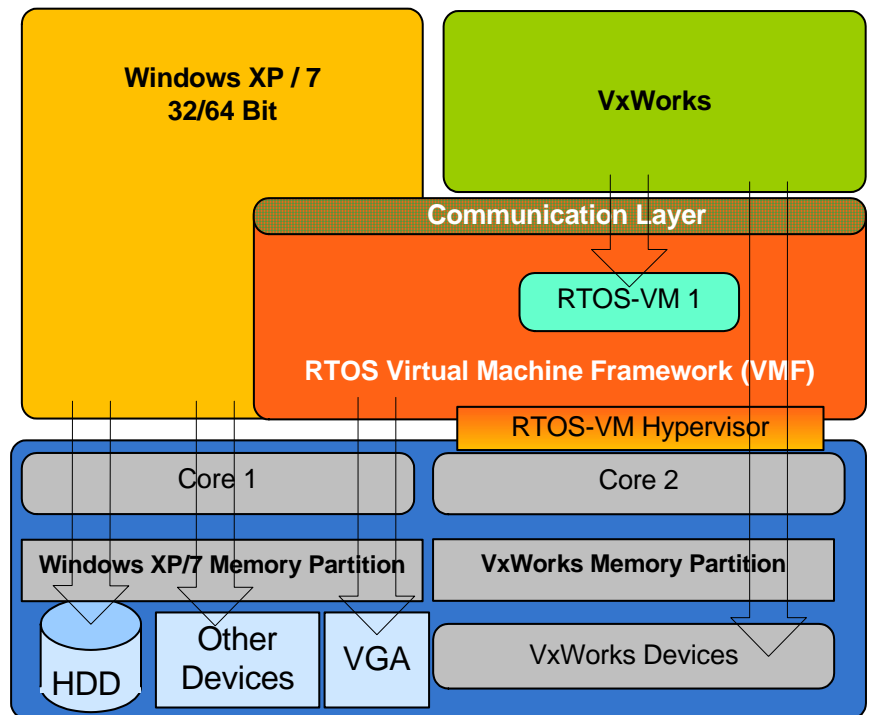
Windows XP / 7
32/64 Bit

VxWorks

Communication Layer

RTOS-VM 1

RTOS Virtual Machine Framework (VMF)

RTOS-VM Hypervisor

Core 1

Core 2

Windows XP/7 Memory Partition

VxWorks Memory Partition

HDD

Other Devices

VGA

VxWorks Devices